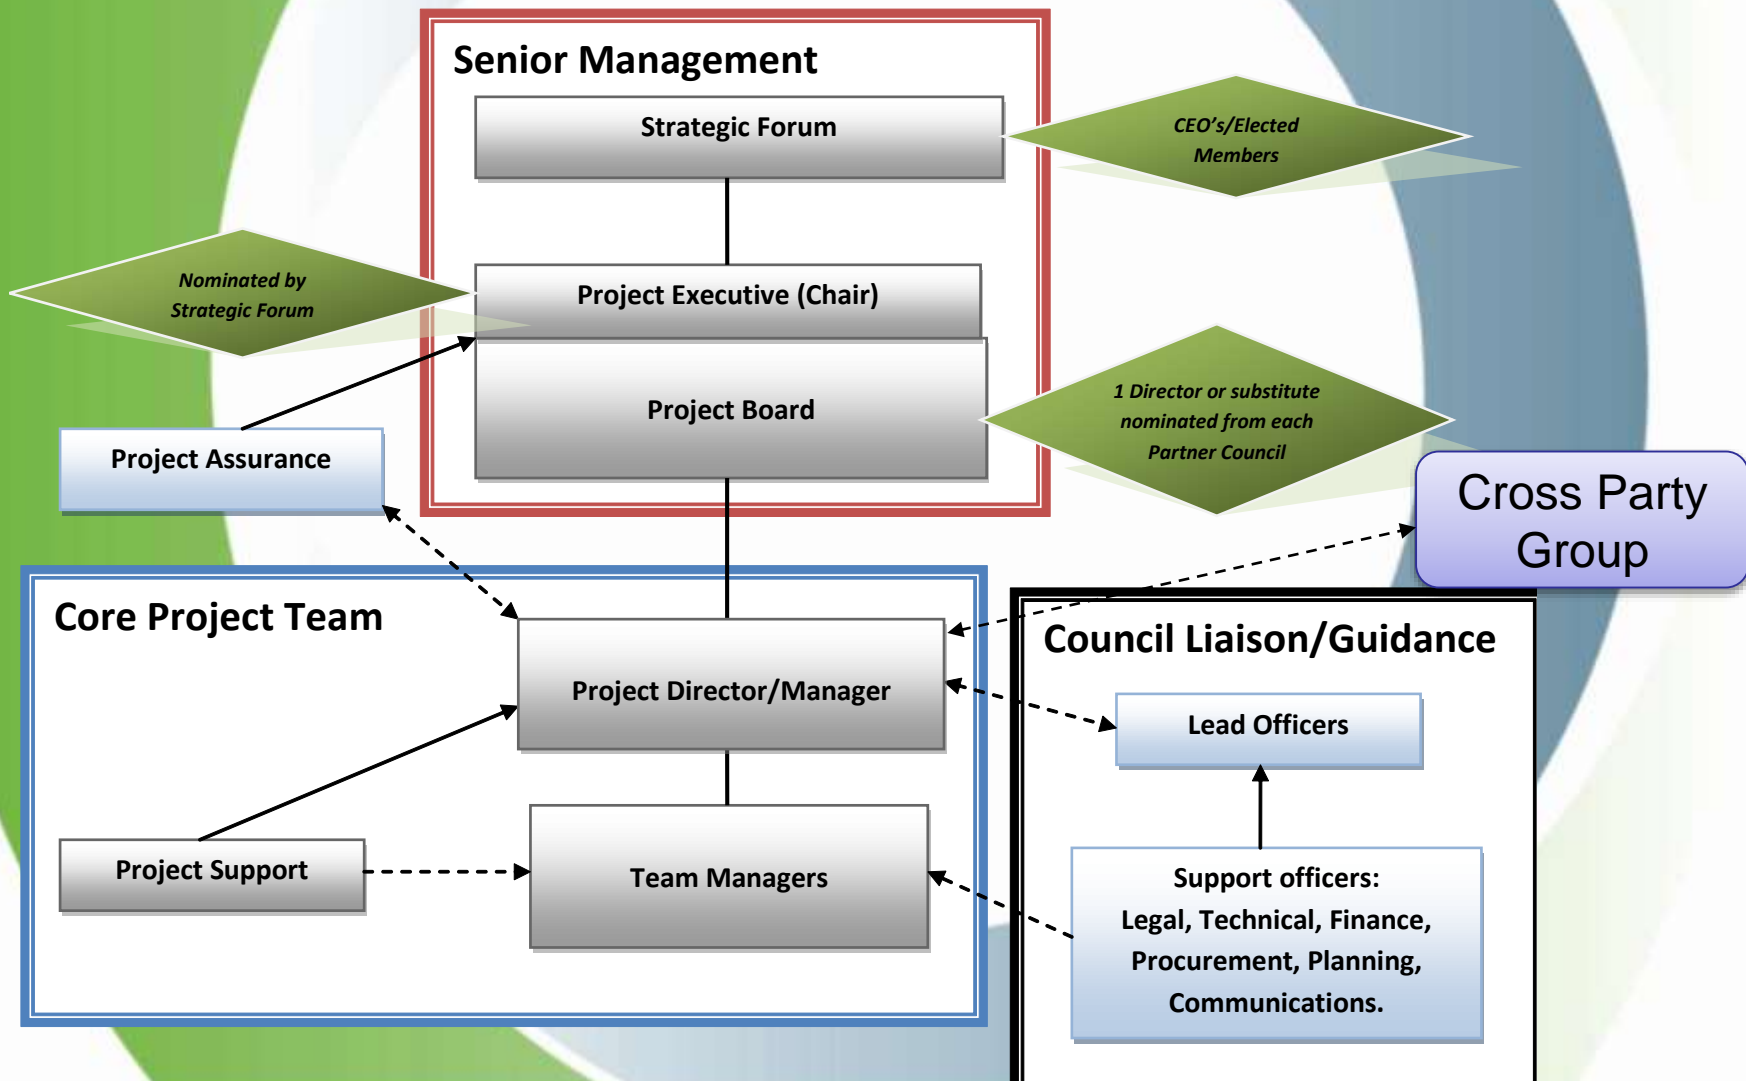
Senior Management

Strategic Forum

CEO's/Elected Members

Nominated by Strategic Forum

Project Executive (Chair)

Project Board

1 Director or substitute nominated from each Partner Council

Project Assurance

Cross Party Group

Core Project Team

Council Liaison/Guidance

Project Director/Manager

Lead Officers

Project Support

Team Managers

Support officers:
Legal, Technical, Finance, Procurement, Planning, Communications.